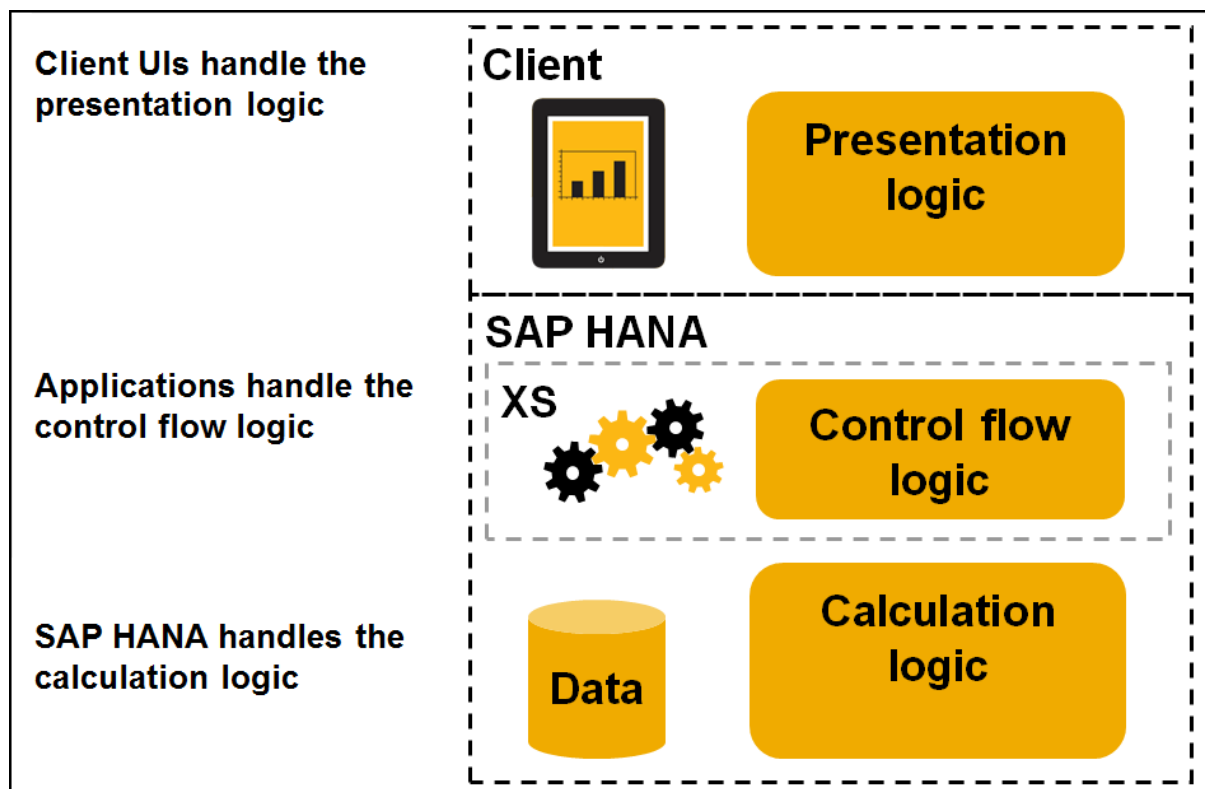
Client UIs handle the presentation logic

Client

Presentation logic

SAP HANA

Applications handle the control flow logic

XS

Control flow logic

SAP HANA handles the calculation logic

Data

Calculation logic